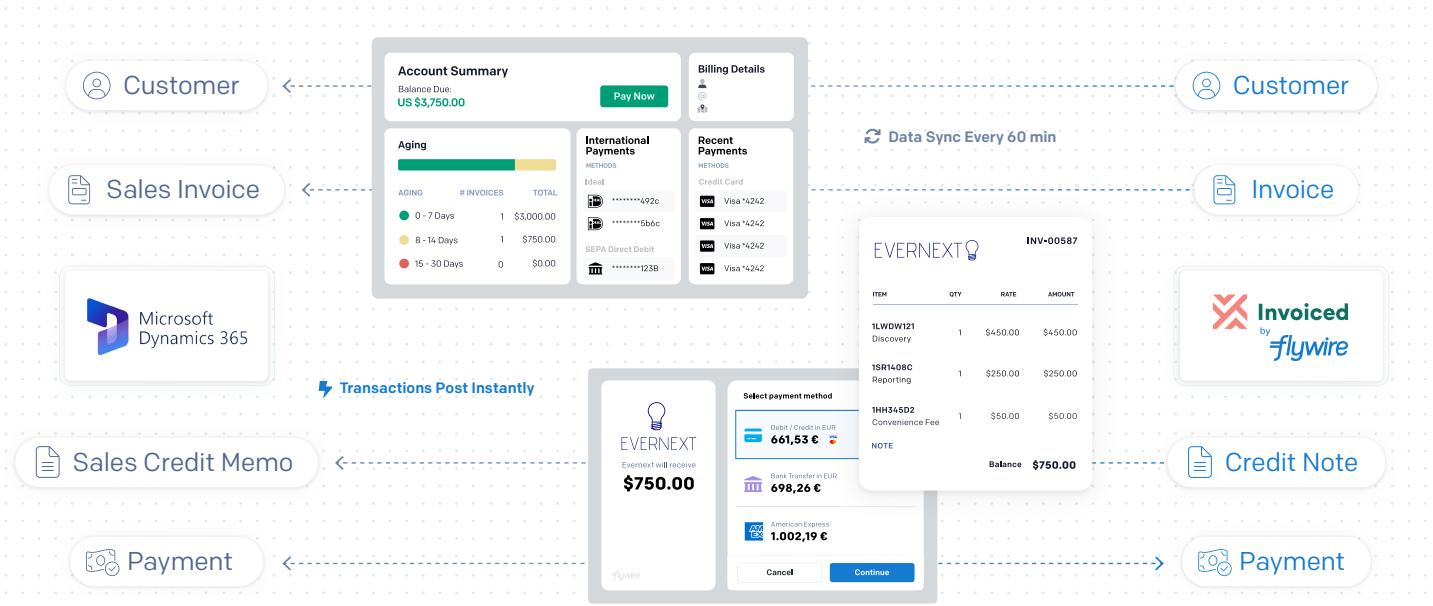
Customer

Sales Invoice

Microsoft Dynamics 365

Sales Credit Memo

Payment

Account Summary
Balance Due:
US $3,750.00
Pay Now

Billing Details

Aging

| AGING | # INVOICES | TOTAL |
|---|---|---|
| 0 - 7 Days | 1 | $3,000.00 |
| 8 - 14 Days | 1 | $750.00 |
| 15 - 30 Days | 0 | $0.00 |

International Payments
METHODS
Ideal
********492c
********5b6c
SEPA Direct Debit
********123B

Recent Payments
METHODS
Credit Card
Visa *4242
Visa *4242
Visa *4242
Visa *4242

Data Sync Every 60 min

Customer

Invoice

EVERNEXT INV-00587

| ITEM | QTY | RATE | AMOUNT |
|---|---|---|---|
| 1LWDW121 Discovery | 1 | $450.00 | $450.00 |
| 1SR1408C Reporting | 1 | $250.00 | $250.00 |
| 1HH345D2 Convenience Fee | 1 | $50.00 | $50.00 |

NOTE
Balance $750.00

Invoiced by flywire

Transactions Post Instantly

EVERNEXT
Evernext will receive
$750.00
flywire

Select payment method
Debit / Credit in EUR
661,53 €
Bank Transfer in EUR
698,26 €
American Express
1.002,19 €
Cancel
Continue

Credit Note

Payment